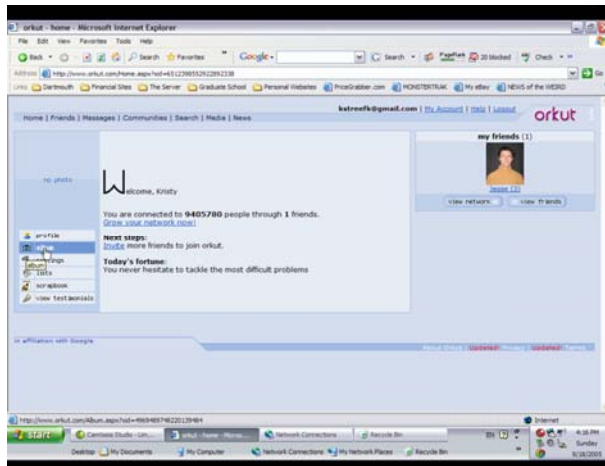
orkut - home - Microsoft Internet Explorer

File Edit View Favorites Tools Help

Back Search Favorites Google Search PageRank 20 blocked Check

Address http://www.orkut.com/Home.aspx?xid=6512398552922892338

Links Dartmouth Financial Sites The Server Graduate School Personal Websites PriceGrabber.com MONSTERTRAK My eBay NEWS of the WEIRD

kstreefk@gmail.com | My Account | Help | Logout

orkut

Home | Friends | Messages | Communities | Search | Media | News

no photo

Welcome, Kristy

You are connected to **9405780** people through **1** friends.
Grow your network now!

**Next steps:**
Invite more friends to join orkut.

**Today's fortune:**
You never hesitate to tackle the most difficult problems

profile
album
settings
lists
scrapbook
view testimonials

album

my friends (1)

Jesse (3)

view network

view friends

in affiliation with Google

About Orkut | Updated! Privacy | Updated! Terms

http://www.orkut.com/Album.aspx?xid=4669497482201394​84

Internet

start

Camtasia Studio - Un...

orkut - home - Micros...

Network Connections

Recycle Bin

Desktop My Documents My Computer Network Connections My Network Places Recycle Bin

4:16 PM
Sunday
9/18/2005